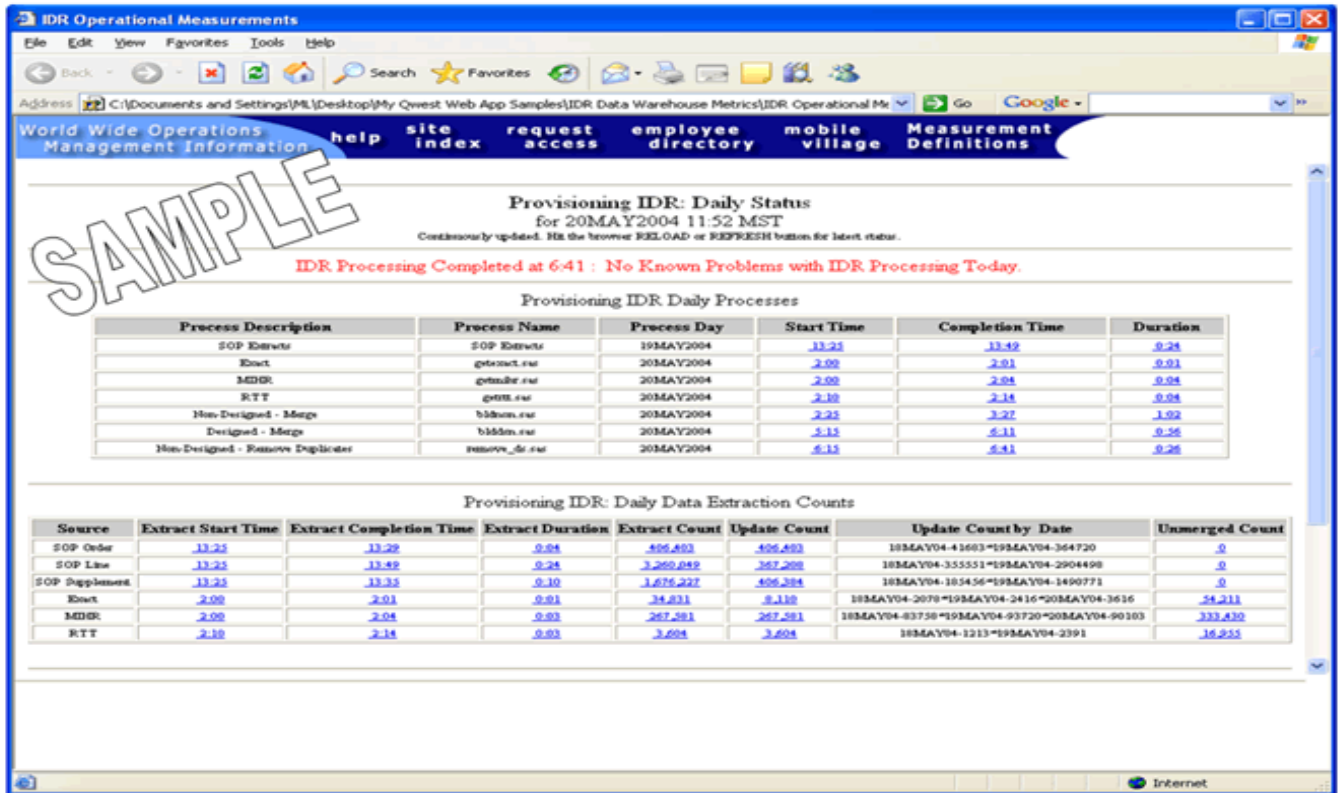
IDR Operational Measurements

File Edit View Favorites Tools Help

Back Search Favorites

Address C:\Documents and Settings\ML\Desktop\My Qwest Web App Samples\IDR Data Warehouse Metrics\IDR Operational Me Go Google

World Wide Operations Management Information help site index request access employee directory mobile village Measurement Definitions

SAMPLE

Provisioning IDR: Daily Status
for 20MAY2004 11:52 MST
Continuously updated. Hit the browser RELOAD or REFRESH button for latest status.

IDR Processing Completed at 6:41 : No Known Problems with IDR Processing Today.

Provisioning IDR Daily Processes

| Process Description | Process Name | Process Day | Start Time | Completion Time | Duration |
|---|---|---|---|---|---|
| SOP Extracts | SOP Extracts | 19MAY2004 | 13:25 | 13:49 | 0:24 |
| Exact | getexact.sas | 20MAY2004 | 2:00 | 2:01 | 0:01 |
| MDHR | getmdhr.sas | 20MAY2004 | 2:00 | 2:04 | 0:04 |
| RTT | getrtt.sas | 20MAY2004 | 2:10 | 2:14 | 0:04 |
| Non-Designed - Merge | bldnon.sas | 20MAY2004 | 2:25 | 3:27 | 1:02 |
| Designed - Merge | blddes.sas | 20MAY2004 | 5:15 | 6:11 | 0:56 |
| Non-Designed - Remove Duplicates | remove_dis.sas | 20MAY2004 | 6:15 | 6:41 | 0:26 |

Provisioning IDR: Daily Data Extraction Counts

| Source | Extract Start Time | Extract Completion Time | Extract Duration | Extract Count | Update Count | Update Count by Date | Unmerged Count |
|---|---|---|---|---|---|---|---|
| SOP Order | 13:25 | 13:29 | 0:04 | 406,403 | 406,403 | 18MAY04-41683*19MAY04-364720 | 0 |
| SOP Line | 13:25 | 13:49 | 0:24 | 3,260,049 | 367,208 | 18MAY04-355551*19MAY04-2904498 | 0 |
| SOP Supplement | 13:25 | 13:35 | 0:10 | 1,676,227 | 406,384 | 18MAY04-185456*19MAY04-1490771 | 0 |
| Exact | 2:00 | 2:01 | 0:01 | 34,831 | 8,110 | 18MAY04-2078*19MAY04-2416*20MAY04-3616 | 54,211 |
| MDHR | 2:00 | 2:04 | 0:03 | 267,581 | 267,581 | 18MAY04-83758*19MAY04-93720*20MAY04-90103 | 333,430 |
| RTT | 2:10 | 2:14 | 0:03 | 3,604 | 3,604 | 18MAY04-1213*19MAY04-2391 | 16,955 |

Internet